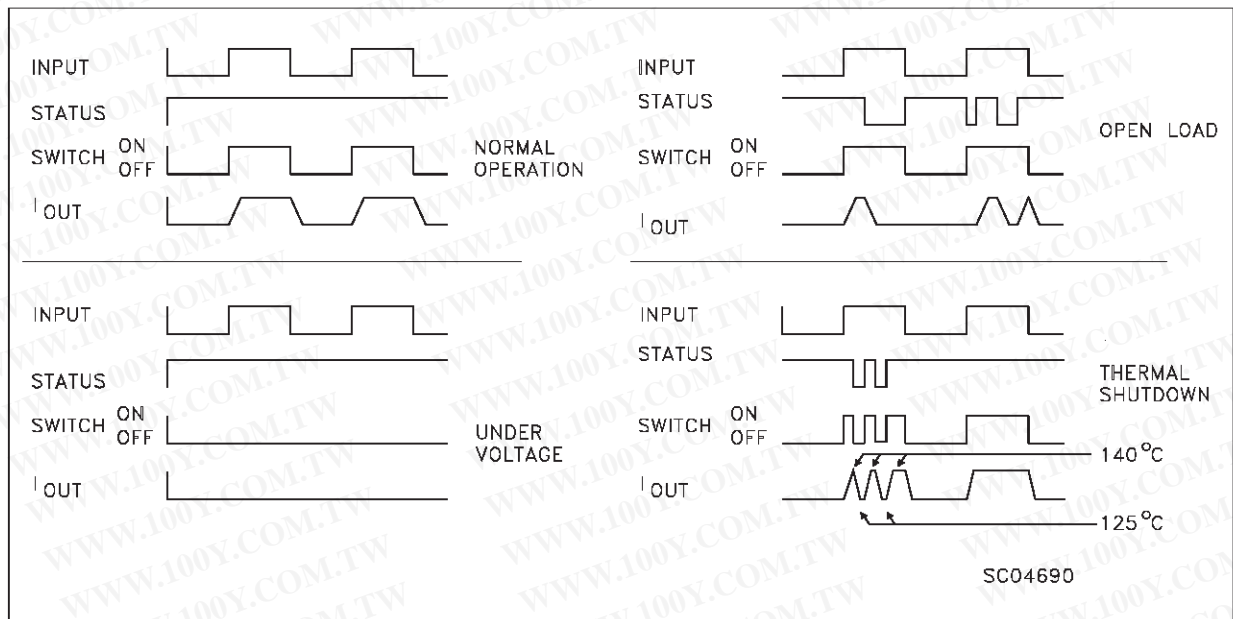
INPUT

STATUS

SWITCH ON OFF

$I_{OUT}$

NORMAL OPERATION

INPUT

STATUS

SWITCH ON OFF

$I_{OUT}$

OPEN LOAD

INPUT

STATUS

SWITCH ON OFF

$I_{OUT}$

UNDER VOLTAGE

INPUT

STATUS

SWITCH ON OFF

$I_{OUT}$

THERMAL SHUTDOWN

140°C

125°C

SC04690

WWW.100Y.COM.TW